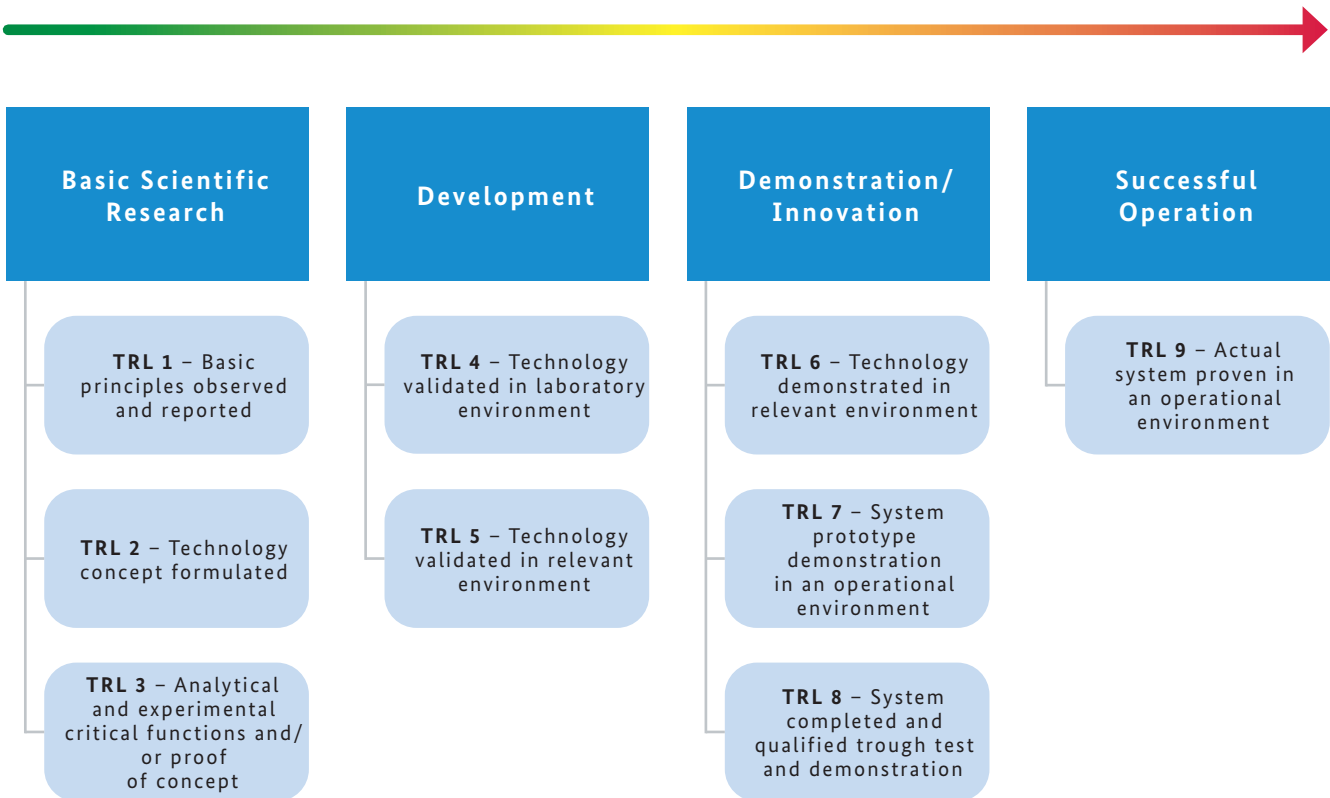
Basic Scientific Research

TRL 1 – Basic principles observed and reported

TRL 2 – Technology concept formulated

TRL 3 – Analytical and experimental critical functions and/ or proof of concept

Development

TRL 4 – Technology validated in laboratory environment

TRL 5 – Technology validated in relevant environment

Demonstration/ Innovation

TRL 6 – Technology demonstrated in relevant environment

TRL 7 – System prototype demonstration in an operational environment

TRL 8 – System completed and qualified trough test and demonstration

Successful Operation

TRL 9 – Actual system proven in an operational environment